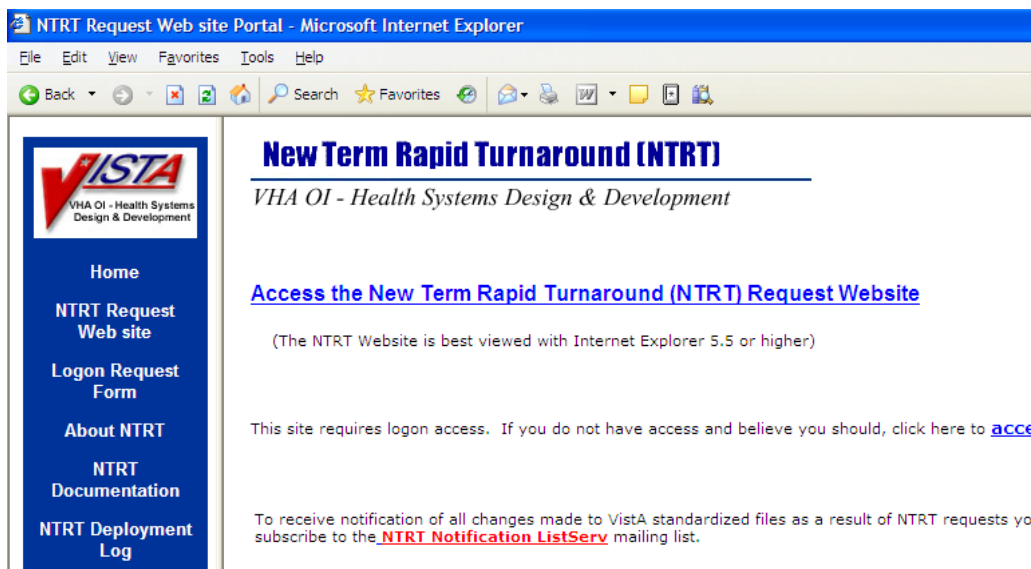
NTRT Request Web site Portal - Microsoft Internet Explorer

File Edit View Favorites Tools Help

Back Search Favorites

VISTA
VHA OI - Health Systems Design & Development

Home

NTRT Request Web site

Logon Request Form

About NTRT

NTRT Documentation

NTRT Deployment Log

New Term Rapid Turnaround (NTRT)

VHA OI - Health Systems Design & Development

Access the New Term Rapid Turnaround (NTRT) Request Website

(The NTRT Website is best viewed with Internet Explorer 5.5 or higher)

This site requires logon access. If you do not have access and believe you should, click here to acce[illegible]

To receive notification of all changes made to VistA standardized files as a result of NTRT requests yo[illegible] subscribe to the NTRT Notification ListServ mailing list.